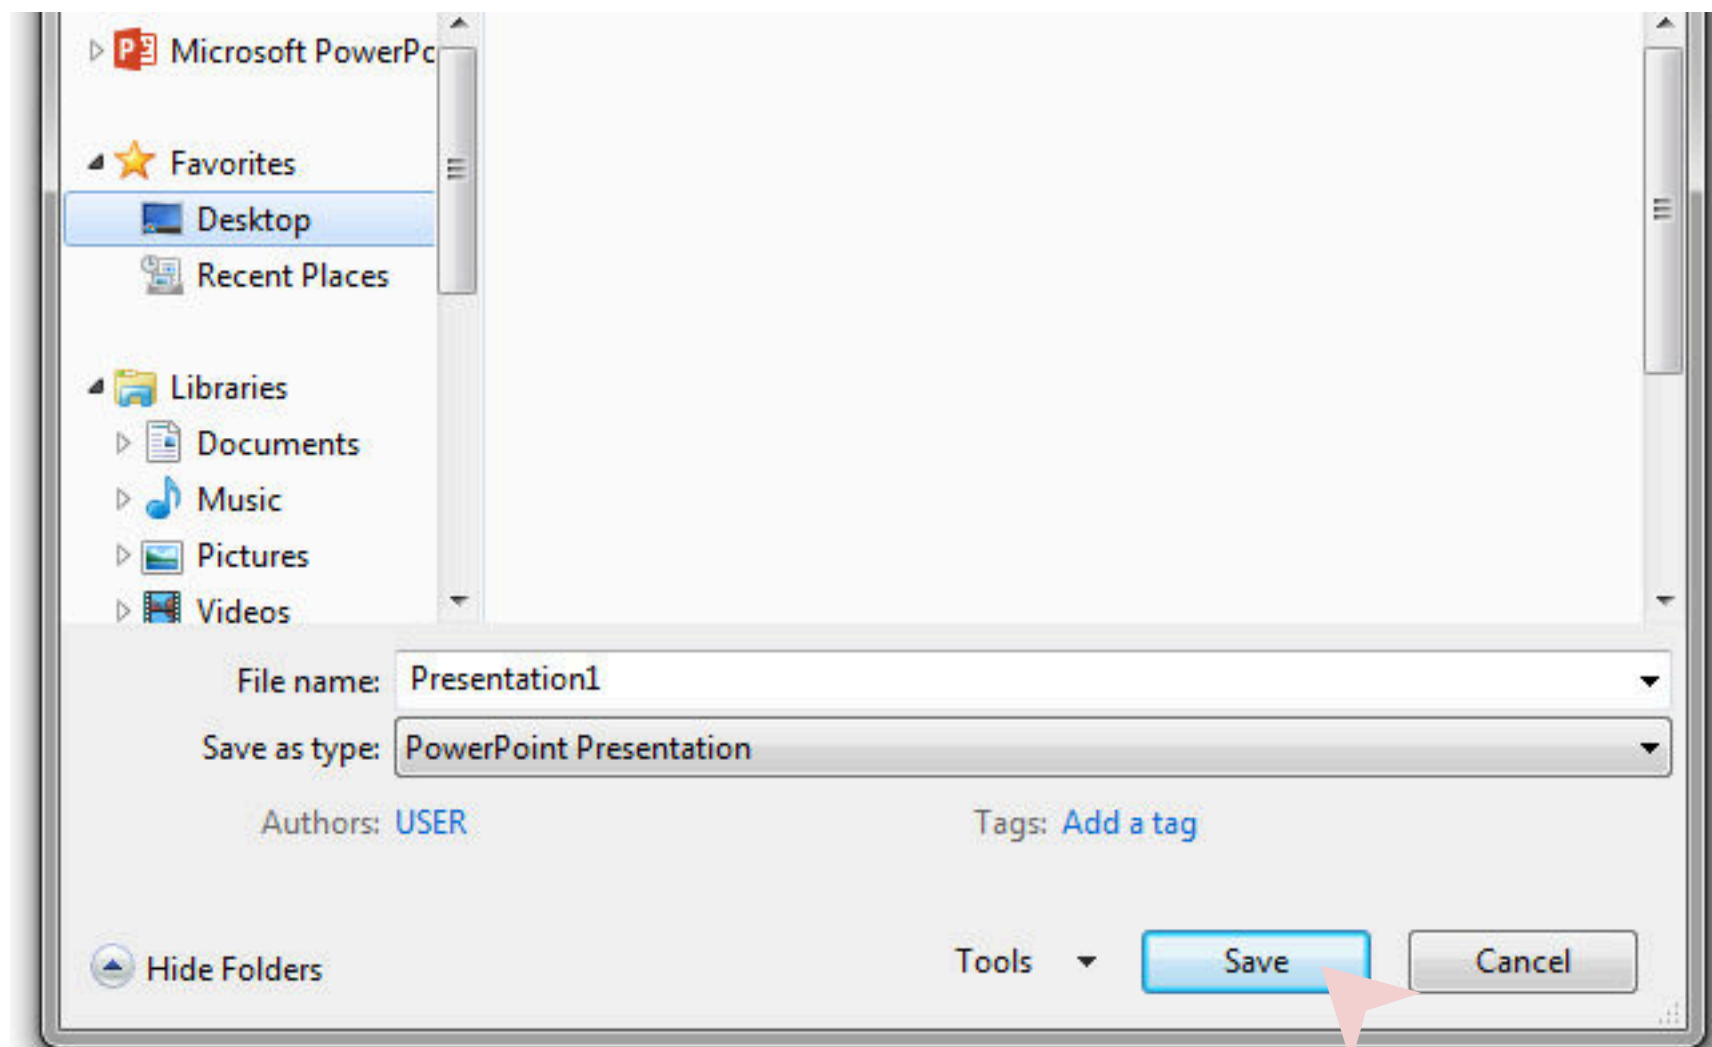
Microsoft PowerPc

Favorites
Desktop
Recent Places

Libraries
Documents
Music
Pictures
Videos

File name: Presentation1
Save as type: PowerPoint Presentation
Authors: USER
Tags: Add a tag

Hide Folders
Tools
Save
Cancel